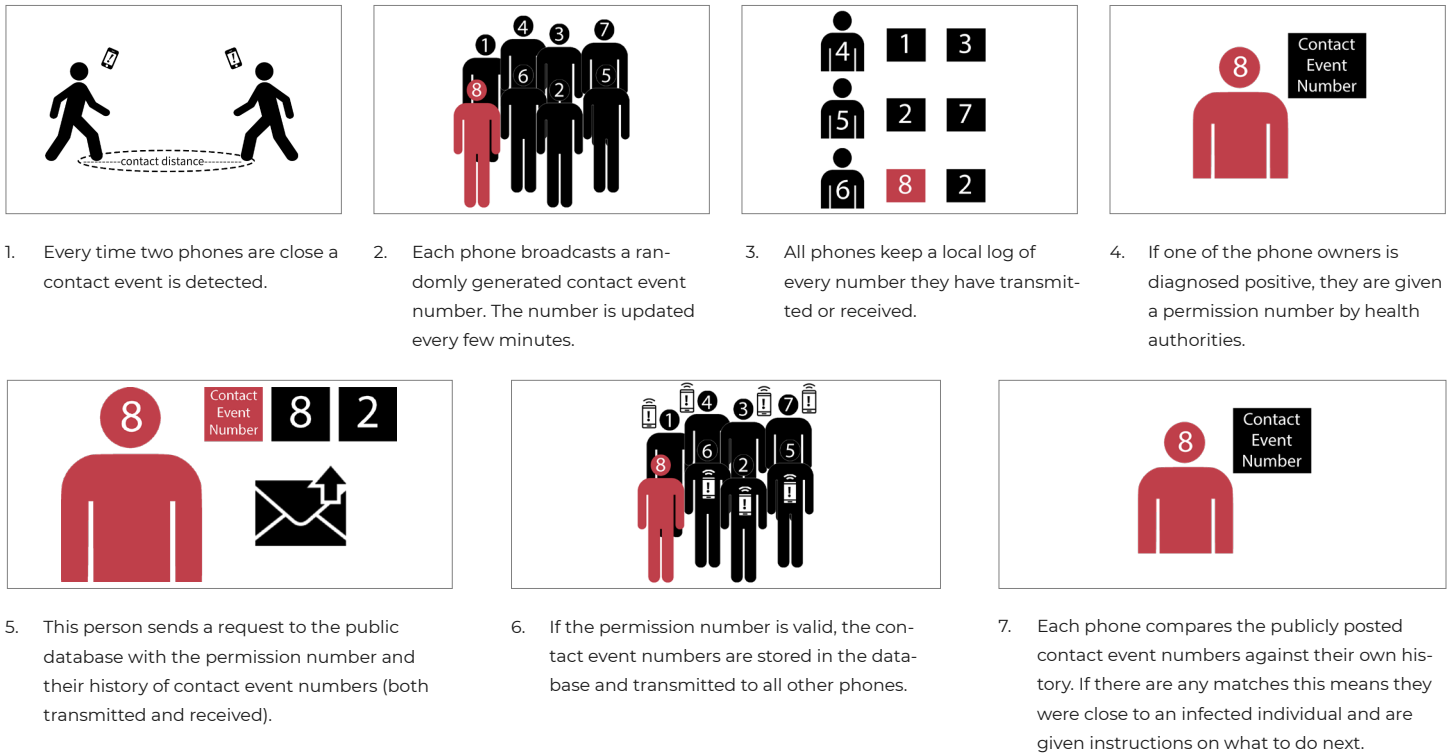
contact distance

1
4
3
7
6
5
8
2

4
1
3
5
2
7
6
8
2

8
Contact Event Number

1. Every time two phones are close a contact event is detected.

2. Each phone broadcasts a randomly generated contact event number. The number is updated every few minutes.

3. All phones keep a local log of every number they have transmitted or received.

4. If one of the phone owners is diagnosed positive, they are given a permission number by health authorities.

8
Contact Event Number
8
2

1
4
3
7
6
5
8
2

8
Contact Event Number

5. This person sends a request to the public database with the permission number and their history of contact event numbers (both transmitted and received).

6. If the permission number is valid, the contact event numbers are stored in the database and transmitted to all other phones.

7. Each phone compares the publicly posted contact event numbers against their own history. If there are any matches this means they were close to an infected individual and are given instructions on what to do next.